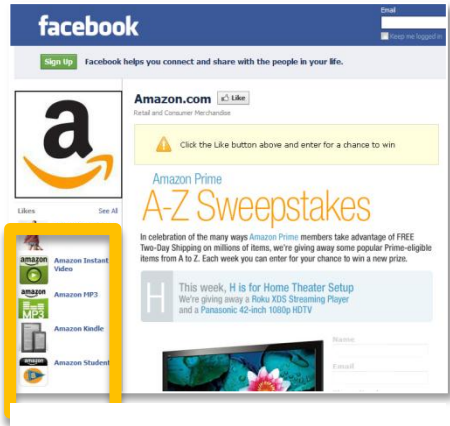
facebook

Email

Keep me logged in

Sign Up Facebook helps you connect and share with the people in your life.

a

Likes See All

amazon Amazon Instant Video

amazon Amazon MP3

amazon Amazon Kindle

amazon Amazon Student

Amazon.com Like

Retail and Consumer Merchandise

Click the Like button above and enter for a chance to win

Amazon Prime

A-Z Sweepstakes

In celebration of the many ways Amazon Prime members take advantage of FREE Two-Day Shipping on millions of items, we're giving away some popular Prime-eligible items from A to Z. Each week you can enter for your chance to win a new prize.

H This week, H is for Home Theater Setup
We're giving away a Roku XDS Streaming Player and a Panasonic 42-inch 1080p HDTV

Name

Email